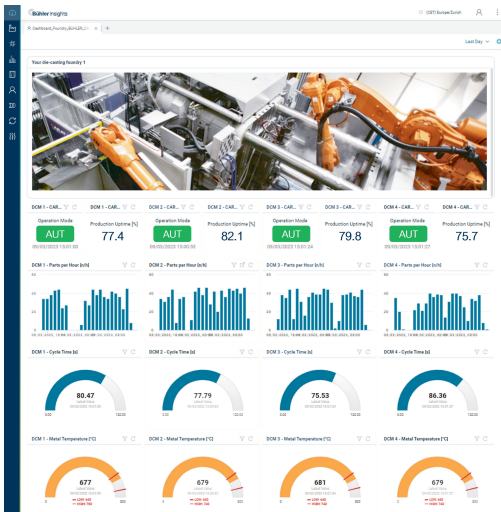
Bühler Insights

(CET) Europe/Zurich

Dashboard_Foundry_BUHLER...

Last Day

Your die-casting foundry 1

DCM 1 - CAR...

Operation Mode

AUT

09/03/2023 15:01:03

Production Uptime [%]

77.4

DCM 2 - CAR...

Operation Mode

AUT

09/03/2023 15:00:58

Production Uptime [%]

82.1

DCM 3 - CAR...

Operation Mode

AUT

09/03/2023 15:01:24

Production Uptime [%]

79.8

DCM 4 - CAR...

Operation Mode

AUT

09/03/2023 15:01:27

Production Uptime [%]

75.7

DCM 1 - Parts per Hour [n/h]

DCM 2 - Parts per Hour [n/h]

DCM 3 - Parts per Hour [n/h]

DCM 4 - Parts per Hour [n/h]

DCM 1 - Cycle Time [s]

80.47

DCM 2 - Cycle Time [s]

77.79

DCM 3 - Cycle Time [s]

75.53

DCM 4 - Cycle Time [s]

86.36

DCM 1 - Metal Temperature [°C]

677

DCM 2 - Metal Temperature [°C]

679

DCM 3 - Metal Temperature [°C]

681

DCM 4 - Metal Temperature [°C]

679